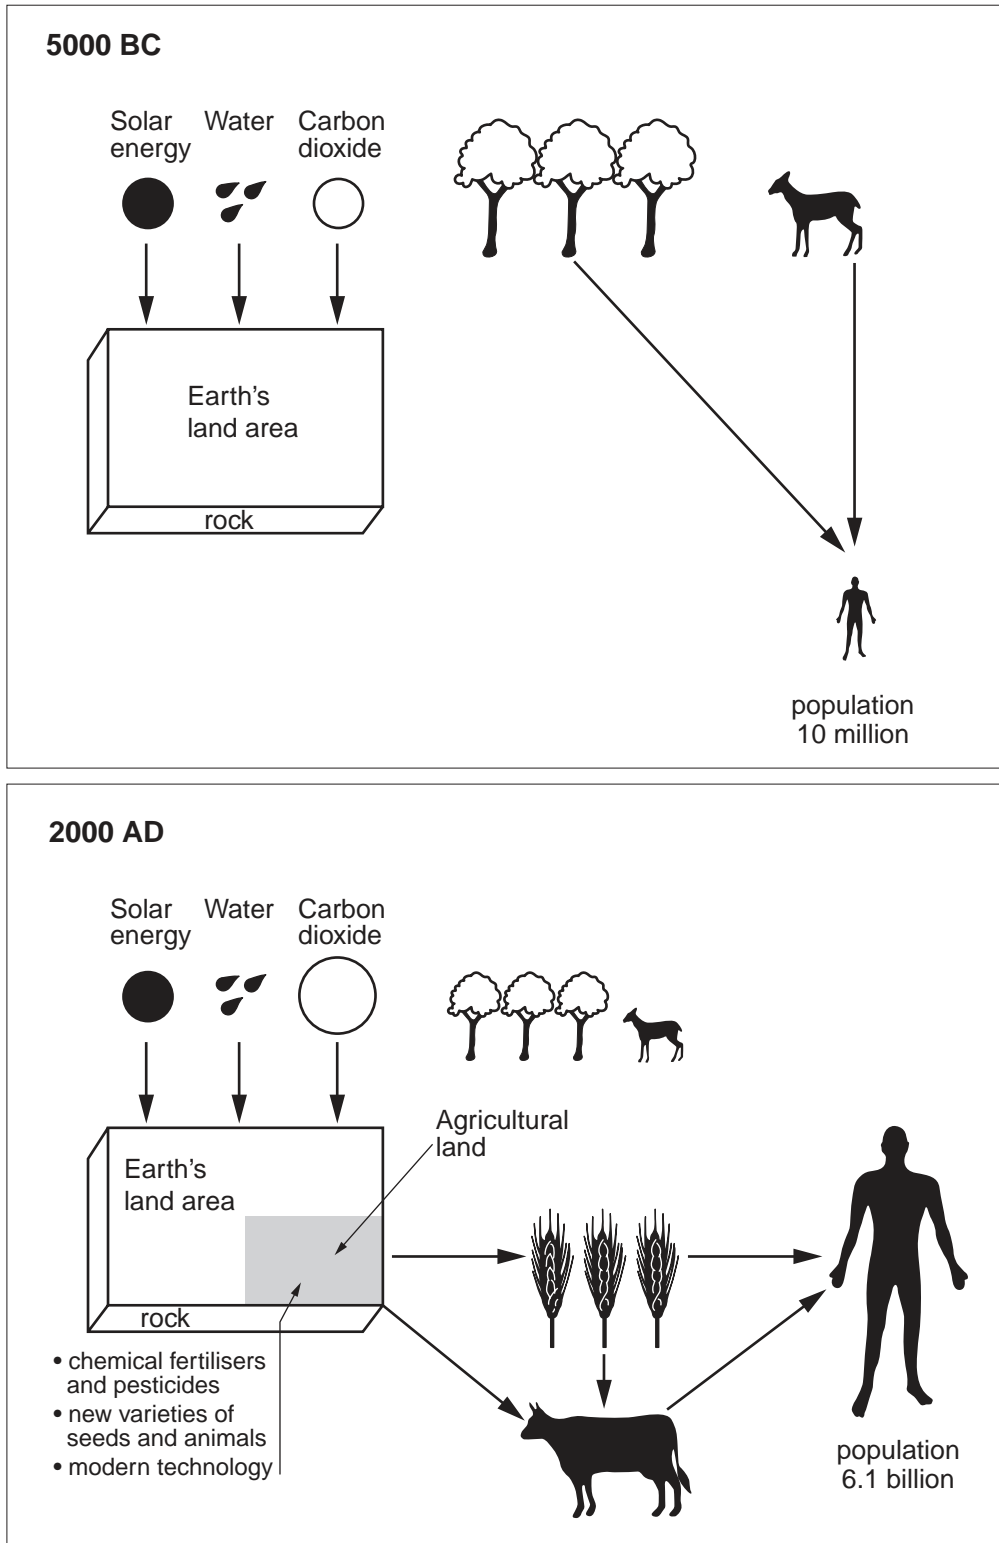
5000 BC

Solar energy

Water

Carbon dioxide

Earth's land area

rock

population 10 million

2000 AD

Solar energy

Water

Carbon dioxide

Agricultural land

Earth's land area

rock

• chemical fertilisers and pesticides
• new varieties of seeds and animals
• modern technology

population 6.1 billion